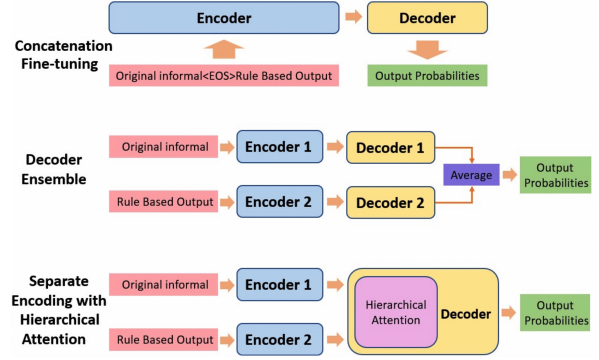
Encoder

Decoder

Concatenation Fine-tuning

Original informal<EOS>Rule Based Output

Output Probabilities

Decoder Ensemble

Original informal

Encoder 1

Decoder 1

Average

Output Probabilities

Rule Based Output

Encoder 2

Decoder 2

Separate Encoding with Hierarchical Attention

Original informal

Encoder 1

Hierarchical Attention

Decoder

Output Probabilities

Rule Based Output

Encoder 2